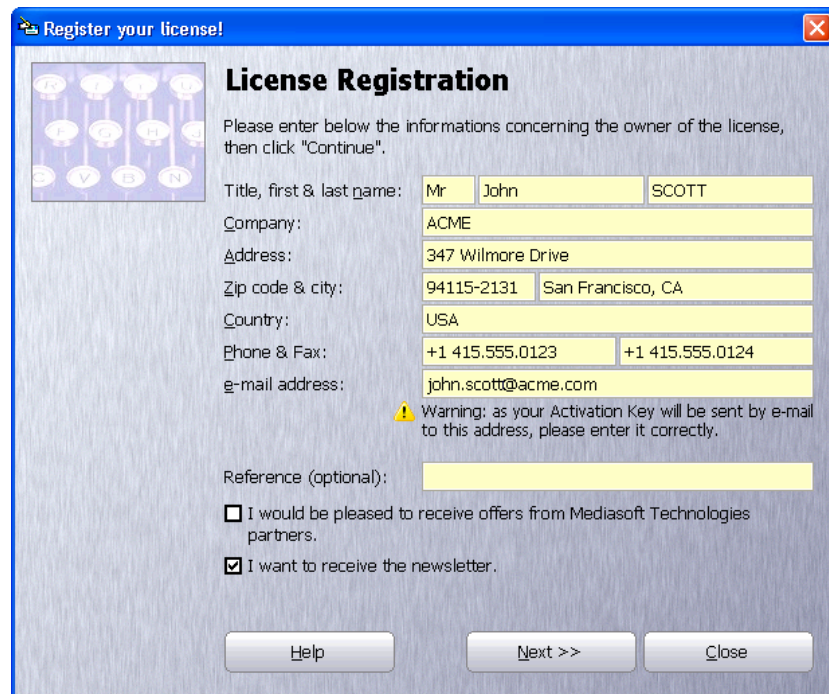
Register your license!

R T Y
F G H J
C V B N

License Registration

Please enter below the informations concerning the owner of the license, then click "Continue".

Title, first & last name: Mr John SCOTT

Company: ACME

Address: 347 Wilmore Drive

Zip code & city: 94115-2131 San Francisco, CA

Country: USA

Phone & Fax: +1 415.555.0123 +1 415.555.0124

e-mail address: john.scott@acme.com

Warning: as your Activation Key will be sent by e-mail to this address, please enter it correctly.

Reference (optional):

I would be pleased to receive offers from Mediasoft Technologies partners.

I want to receive the newsletter.

Help Next >> Close